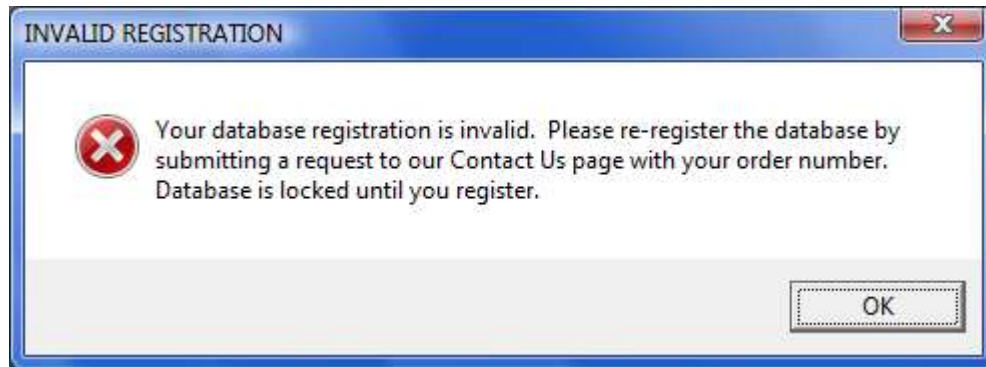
INVALID REGISTRATION

Your database registration is invalid.  Please re-register the database by submitting a request to our Contact Us page with your order number. Database is locked until you register.

OK